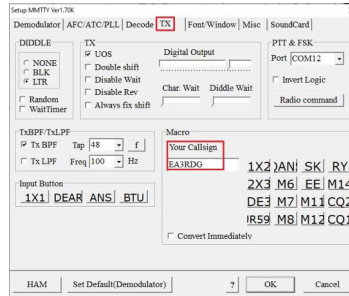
Setup MMTTY Ver1.70K

Demodulator | AFC/ATC/PLL | Decode | TX | Font/Window | Misc | SoundCard

DIDDLE
NONE
BLK
LTR
Random
WaitTimer

TX
UOS
Double shift
Disable Wait
Disable Rev
Always fix shift

Digital Output

Char. Wait
Diddle Wait

PTT & FSK
Port COM12
Invert Logic
Radio command

TxBPF/TxLPF
Tx BPF Tap 48 f
Tx LPF Freq 100 Hz

Input Button
1X1 DEAR ANS BTU

Macro
Your Callsign
EA3RDG

1X2 )AN! SK RY
2X3 M6 EE M14
DE3 M7 M11 CQ2
R59 M8 M12 CQ1

Convert Immediately

HAM
Set Default(Demodulator)
?
OK
Cancel